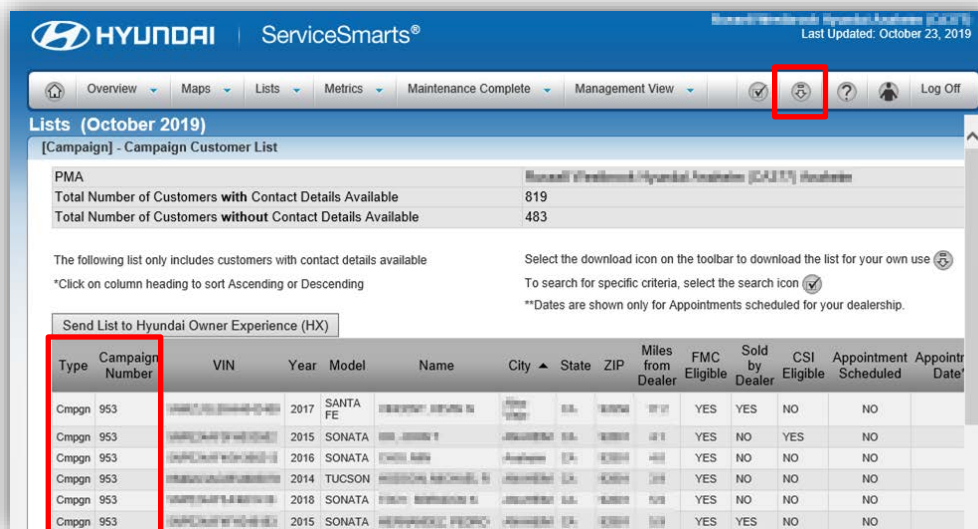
HYUNDAI | ServiceSmarts®

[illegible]
Last Updated: October 23, 2019

Overview ▾ Maps ▾ Lists ▾ Metrics ▾ Maintenance Complete ▾ Management View ▾ Log Off

Lists (October 2019)

[Campaign] - Campaign Customer List

| PMA | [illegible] |
|---|---|
| Total Number of Customers **with** Contact Details Available | 819 |
| Total Number of Customers **without** Contact Details Available | 483 |

The following list only includes customers with contact details available

*Click on column heading to sort Ascending or Descending

Select the download icon on the toolbar to download the list for your own use

To search for specific criteria, select the search icon

**Dates are shown only for Appointments scheduled for your dealership.

Send List to Hyundai Owner Experience (HX)

| Type | Campaign Number | VIN | Year | Model | Name | City ▲ | State | ZIP | Miles from Dealer | FMC Eligible | Sold by Dealer | CSI Eligible | Appointment Scheduled | Appointr Date |
|---|---|---|---|---|---|---|---|---|---|---|---|---|---|---|
| Cmpgn | 953 | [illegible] | 2017 | SANTA FE | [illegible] | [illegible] | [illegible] | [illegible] | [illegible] | YES | YES | NO | NO | |
| Cmpgn | 953 | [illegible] | 2015 | SONATA | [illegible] | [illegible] | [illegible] | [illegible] | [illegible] | YES | NO | YES | NO | |
| Cmpgn | 953 | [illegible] | 2016 | SONATA | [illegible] | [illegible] | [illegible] | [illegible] | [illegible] | YES | NO | NO | NO | |
| Cmpgn | 953 | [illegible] | 2014 | TUCSON | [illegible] | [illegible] | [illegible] | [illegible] | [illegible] | YES | NO | NO | NO | |
| Cmpgn | 953 | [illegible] | 2018 | SONATA | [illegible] | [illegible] | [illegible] | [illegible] | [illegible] | YES | NO | NO | NO | |
| Cmpgn | 953 | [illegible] | 2015 | SONATA | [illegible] | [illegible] | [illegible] | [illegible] | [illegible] | YES | YES | NO | NO | |